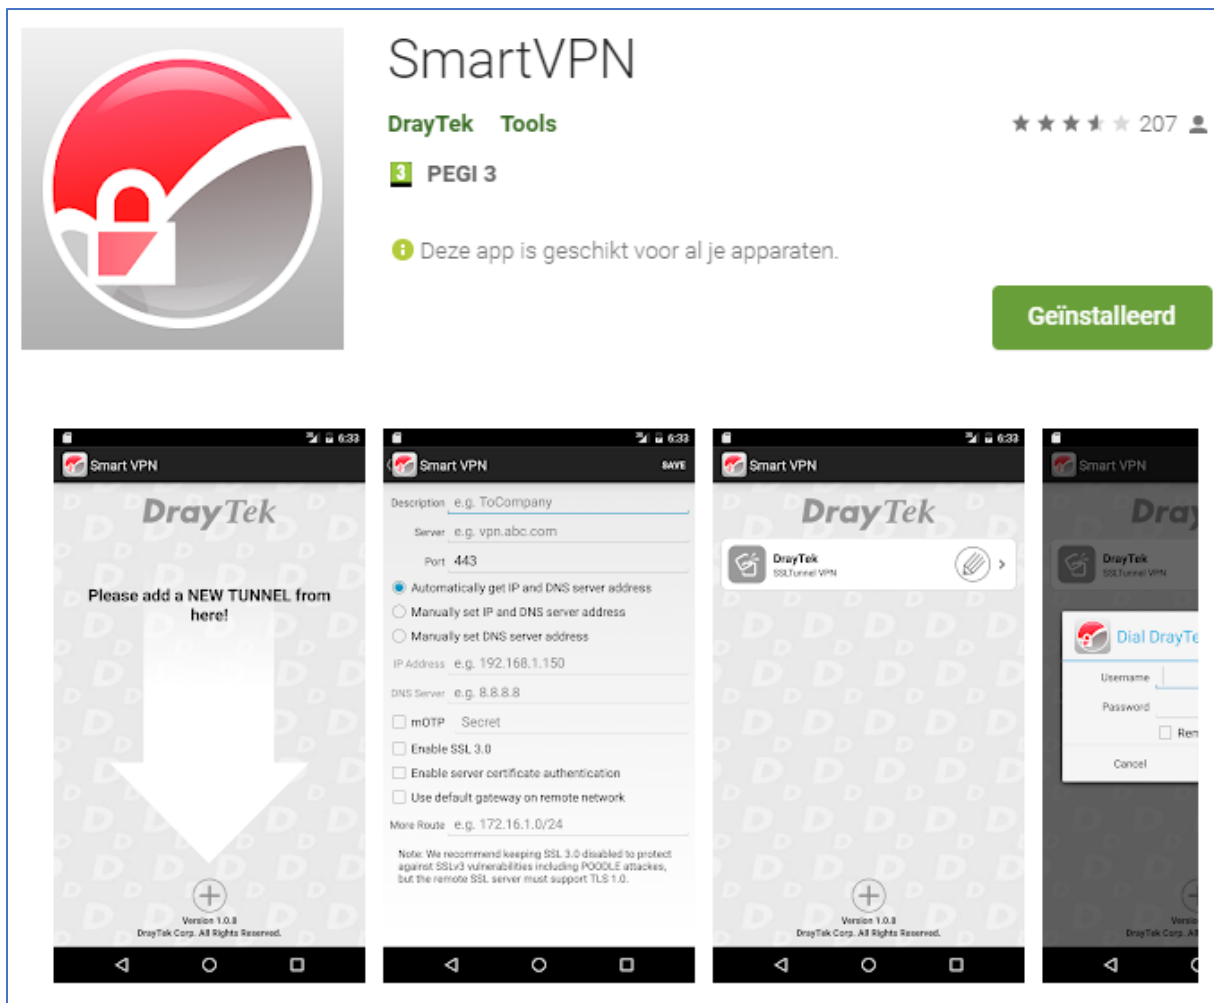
SmartVPN

DrayTek Tools

207

3 PEGI 3

Deze app is geschikt voor al je apparaten.

Geïnstalleerd

6:33
Smart VPN
DrayTek
Please add a NEW TUNNEL from here!
Version 1.0.8
DrayTek Corp. All Rights Reserved.

6:33
Smart VPN SAVE
Description e.g. ToCompany
Server e.g. vpn.abc.com
Port 443
Automatically get IP and DNS server address
Manually set IP and DNS server address
Manually set DNS server address
IP Address e.g. 192.168.1.150
DNS Server e.g. 8.8.8.8
mOTP Secret
Enable SSL 3.0
Enable server certificate authentication
Use default gateway on remote network
More Route e.g. 172.16.1.0/24
Note: We recommend keeping SSL 3.0 disabled to protect against SSLv3 vulnerabilities including POODLE attacks, but the remote SSL server must support TLS 1.0.

6:33
Smart VPN
DrayTek
DrayTek
SSLTunnel VPN
Version 1.0.8
DrayTek Corp. All Rights Reserved.

Smart VPN
Dray
DrayTek
SSLTunnel VPN
Dial DrayTe
Username
Password
Rem
Cancel
Versi
DrayTek Corp. A